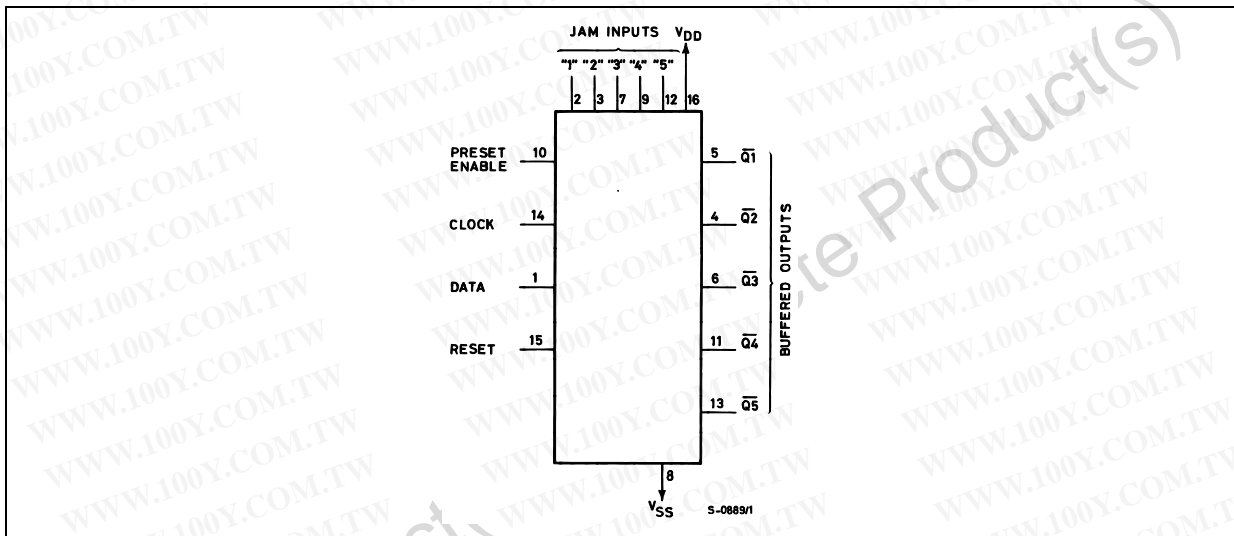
JAM INPUTS $V_{DD}$

"1" "2" "3" "4" "5"

2 3 7 9 12 16

PRESET ENABLE 10

CLOCK 14

DATA 1

RESET 15

5 $\overline{Q1}$

4 $\overline{Q2}$

6 $\overline{Q3}$

11 $\overline{Q4}$

13 $\overline{Q5}$

BUFFERED OUTPUTS

8

$V_{SS}$

S-0889/1

WWW.100Y.COM.TW

Obsolete Product(s)